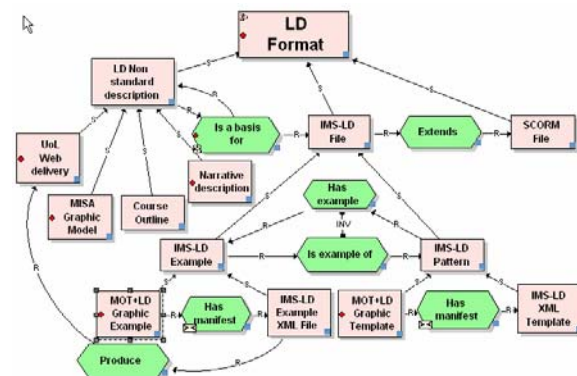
LD Format

LD Non standard description

Is a basis for

IMS-LD File

Extends

SCORM File

UoL Web delivery

MISA Graphic Model

Course Outline

Narrative description

Has example

INV

IMS-LD Example

Is example of

IMS-LD Pattern

MOT+LD Graphic Example

Has manifest

IMS-LD Example XML File

MOT+LD Graphic Template

Has manifest

IMS-LD XML Template

Produce

S
S
S
S
S
S
S
S
S
S
S
R
R
R
R
R
R
R
R
R
R
R
R
R
R
R
R